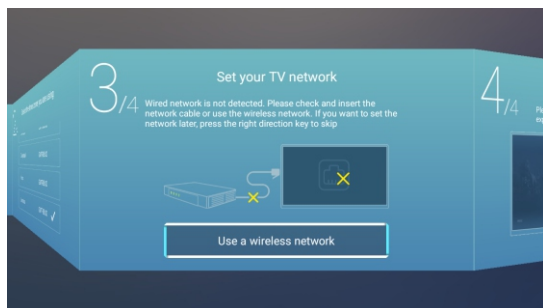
3/4

Set your TV network

Wired network is not detected. Please check and insert the network cable or use the wireless network. If you want to set the network later, press the right direction key to skip

Use a wireless network

4/4

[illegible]